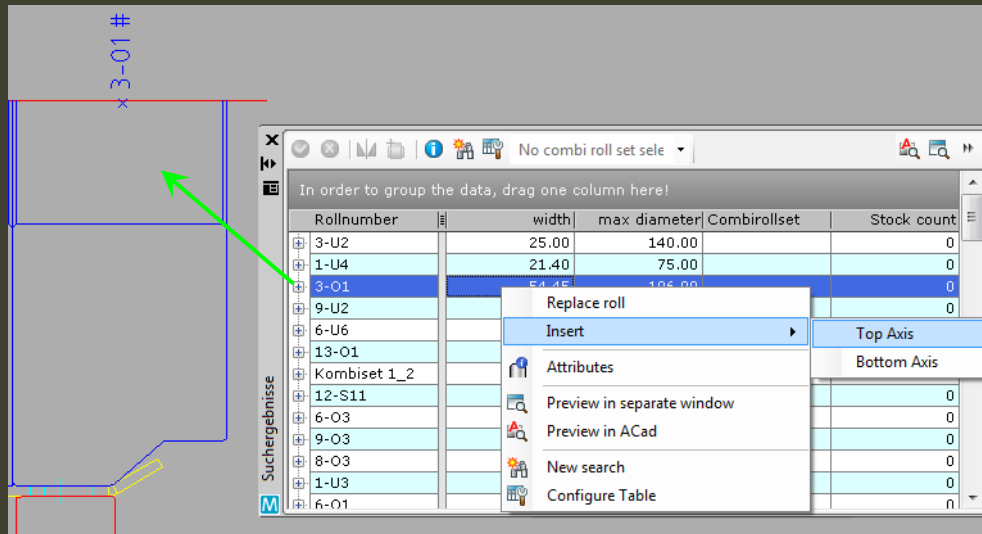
# 10-ε ×

No combi roll set sele

In order to group the data, drag one column here!

| Rollnumber | width | max diameter | Combirollset | Stock count |
|---|---|---|---|---|
| 3-U2 | 25.00 | 140.00 | | 0 |
| 1-U4 | 21.40 | 75.00 | | 0 |
| 3-O1 | 54.45 | 106.00 | | 0 |
| 9-U2 | | | | 0 |
| 6-U6 | | | | |
| 13-O1 | | | | |
| Kombiset 1_2 | | | | |
| 12-S11 | | | | 0 |
| 6-O3 | | | | 0 |
| 9-O3 | | | | 0 |
| 8-O3 | | | | 0 |
| 1-U3 | | | | 0 |
| 6-O1 | | | | 0 |

Replace roll
Insert
Top Axis
Bottom Axis
Attributes
Preview in separate window
Preview in ACad
New search
Configure Table

Suchergebnisse